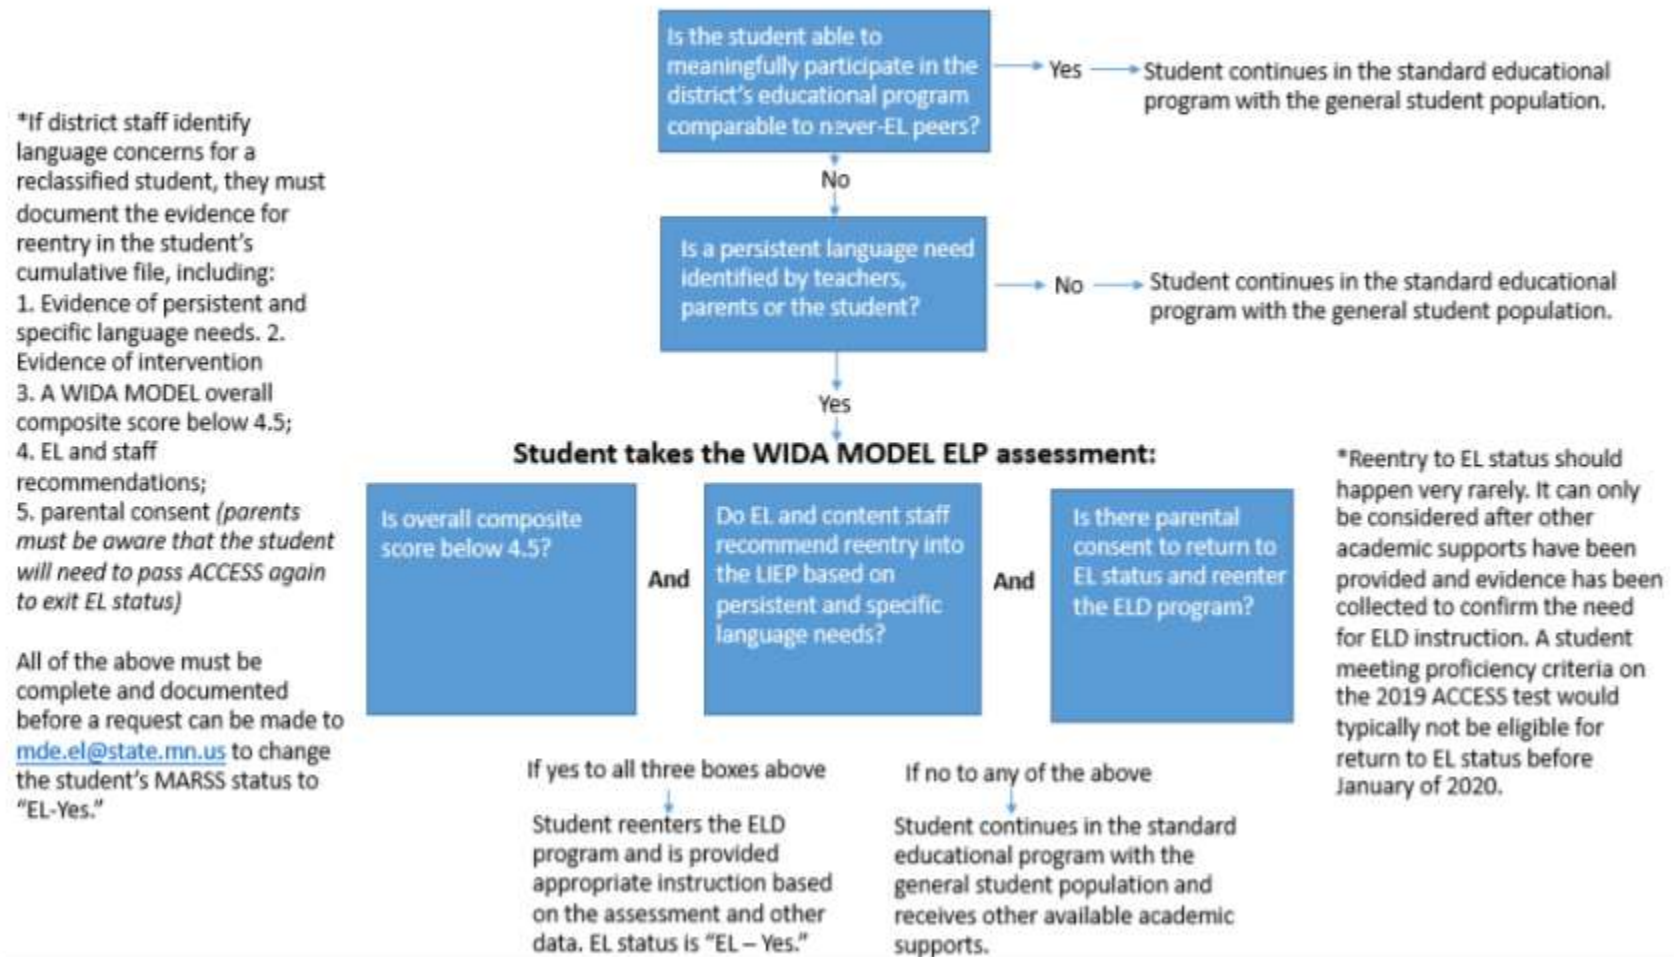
*If district staff identify language concerns for a reclassified student, they must document the evidence for reentry in the student's cumulative file, including:
1. Evidence of persistent and specific language needs. 2. Evidence of intervention
3. A WIDA MODEL overall composite score below 4.5;
4. EL and staff recommendations;
5. parental consent *(parents must be aware that the student will need to pass ACCESS again to exit EL status)*

All of the above must be complete and documented before a request can be made to mde.el@state.mn.us to change the student's MARSS status to "EL-Yes."

Is the student able to meaningfully participate in the district's educational program comparable to never-EL peers?

Yes

Student continues in the standard educational program with the general student population.

No

Is a persistent language need identified by teachers, parents or the student?

No

Student continues in the standard educational program with the general student population.

Yes

Student takes the WIDA MODEL ELP assessment:

Is overall composite score below 4.5?

And

Do EL and content staff recommend reentry into the LIEP based on persistent and specific language needs?

And

Is there parental consent to return to EL status and reenter the ELD program?

If yes to all three boxes above

Student reenters the ELD program and is provided appropriate instruction based on the assessment and other data. EL status is "EL – Yes."

If no to any of the above

Student continues in the standard educational program with the general student population and receives other available academic supports.

*Reentry to EL status should happen very rarely. It can only be considered after other academic supports have been provided and evidence has been collected to confirm the need for ELD instruction. A student meeting proficiency criteria on the 2019 ACCESS test would typically not be eligible for return to EL status before January of 2020.